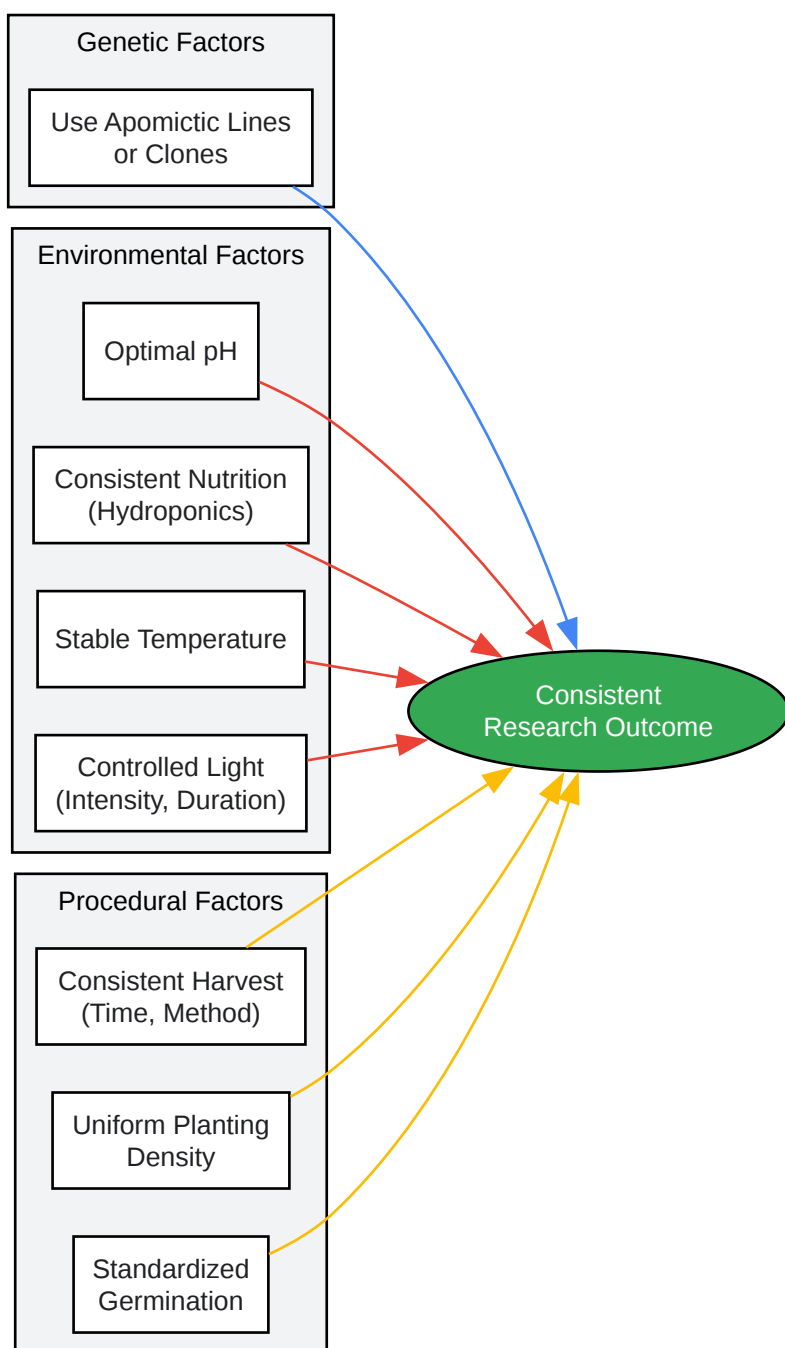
Genetic Factors

Use Apomictic Lines or Clones

Environmental Factors

Optimal pH

Consistent Nutrition (Hydroponics)

Stable Temperature

Controlled Light (Intensity, Duration)

Consistent Research Outcome

Procedural Factors

Consistent Harvest (Time, Method)

Uniform Planting Density

Standardized Germination